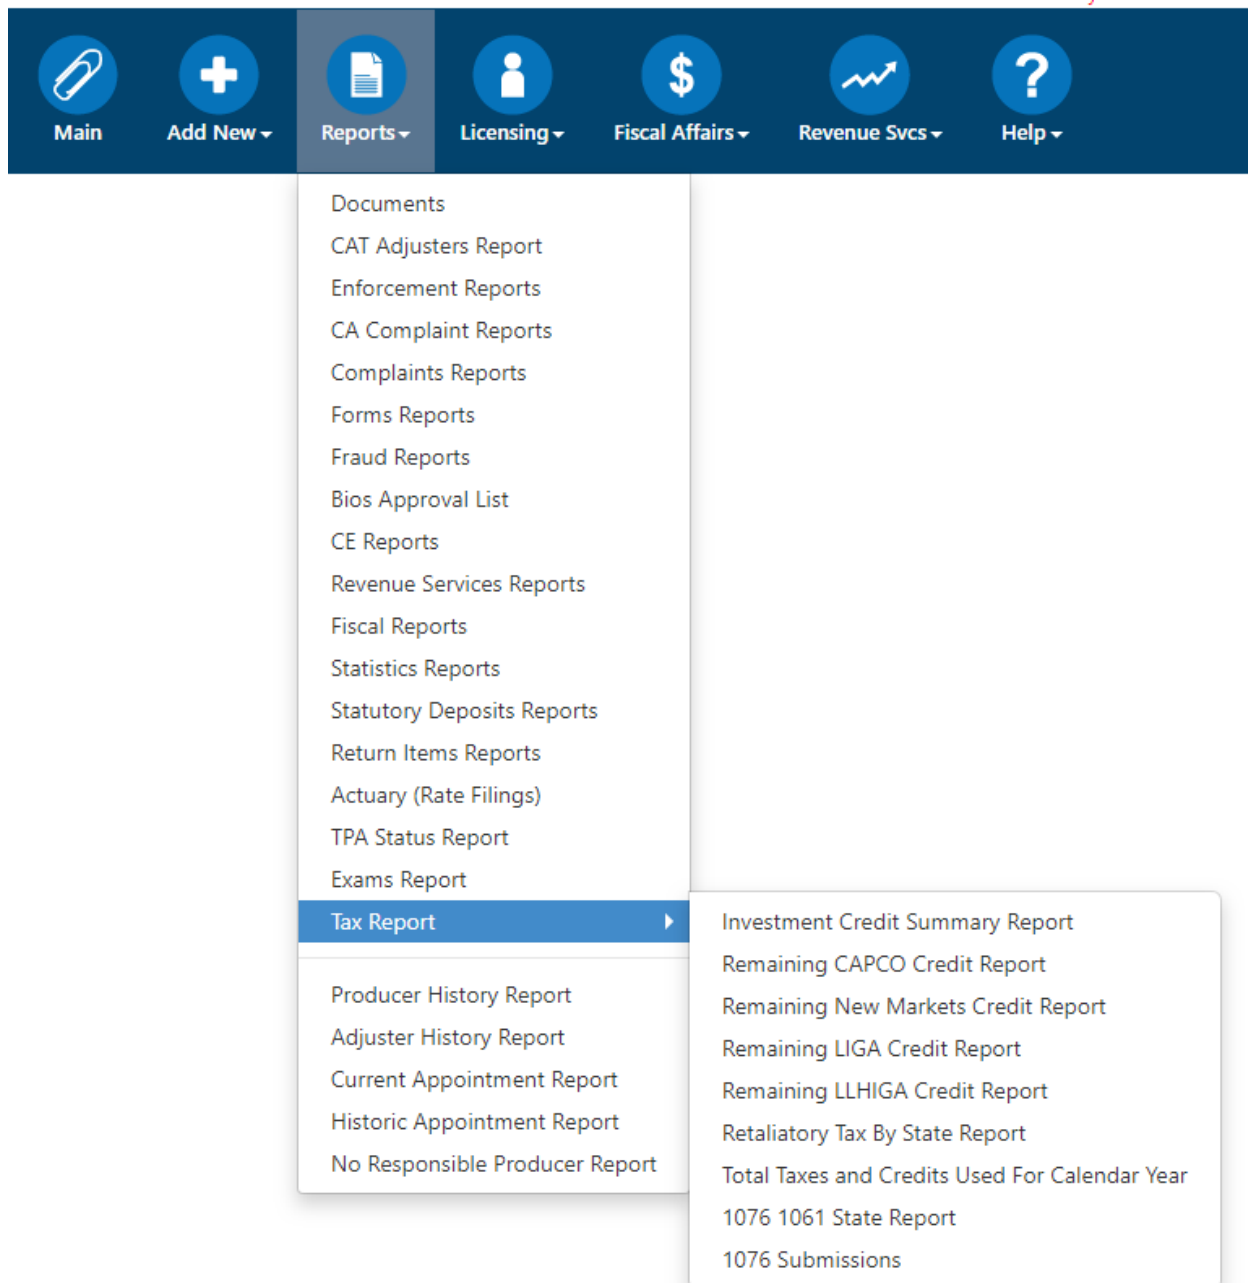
Main
Add New
Reports
Licensing
Fiscal Affairs
Revenue Svcs
Help

Documents
CAT Adjusters Report
Enforcement Reports
CA Complaint Reports
Complaints Reports
Forms Reports
Fraud Reports
Bios Approval List
CE Reports
Revenue Services Reports
Fiscal Reports
Statistics Reports
Statutory Deposits Reports
Return Items Reports
Actuary (Rate Filings)
TPA Status Report
Exams Report
Tax Report
Producer History Report
Adjuster History Report
Current Appointment Report
Historic Appointment Report
No Responsible Producer Report

Investment Credit Summary Report
Remaining CAPCO Credit Report
Remaining New Markets Credit Report
Remaining LIGA Credit Report
Remaining LLHIGA Credit Report
Retaliatory Tax By State Report
Total Taxes and Credits Used For Calendar Year
1076 1061 State Report
1076 Submissions